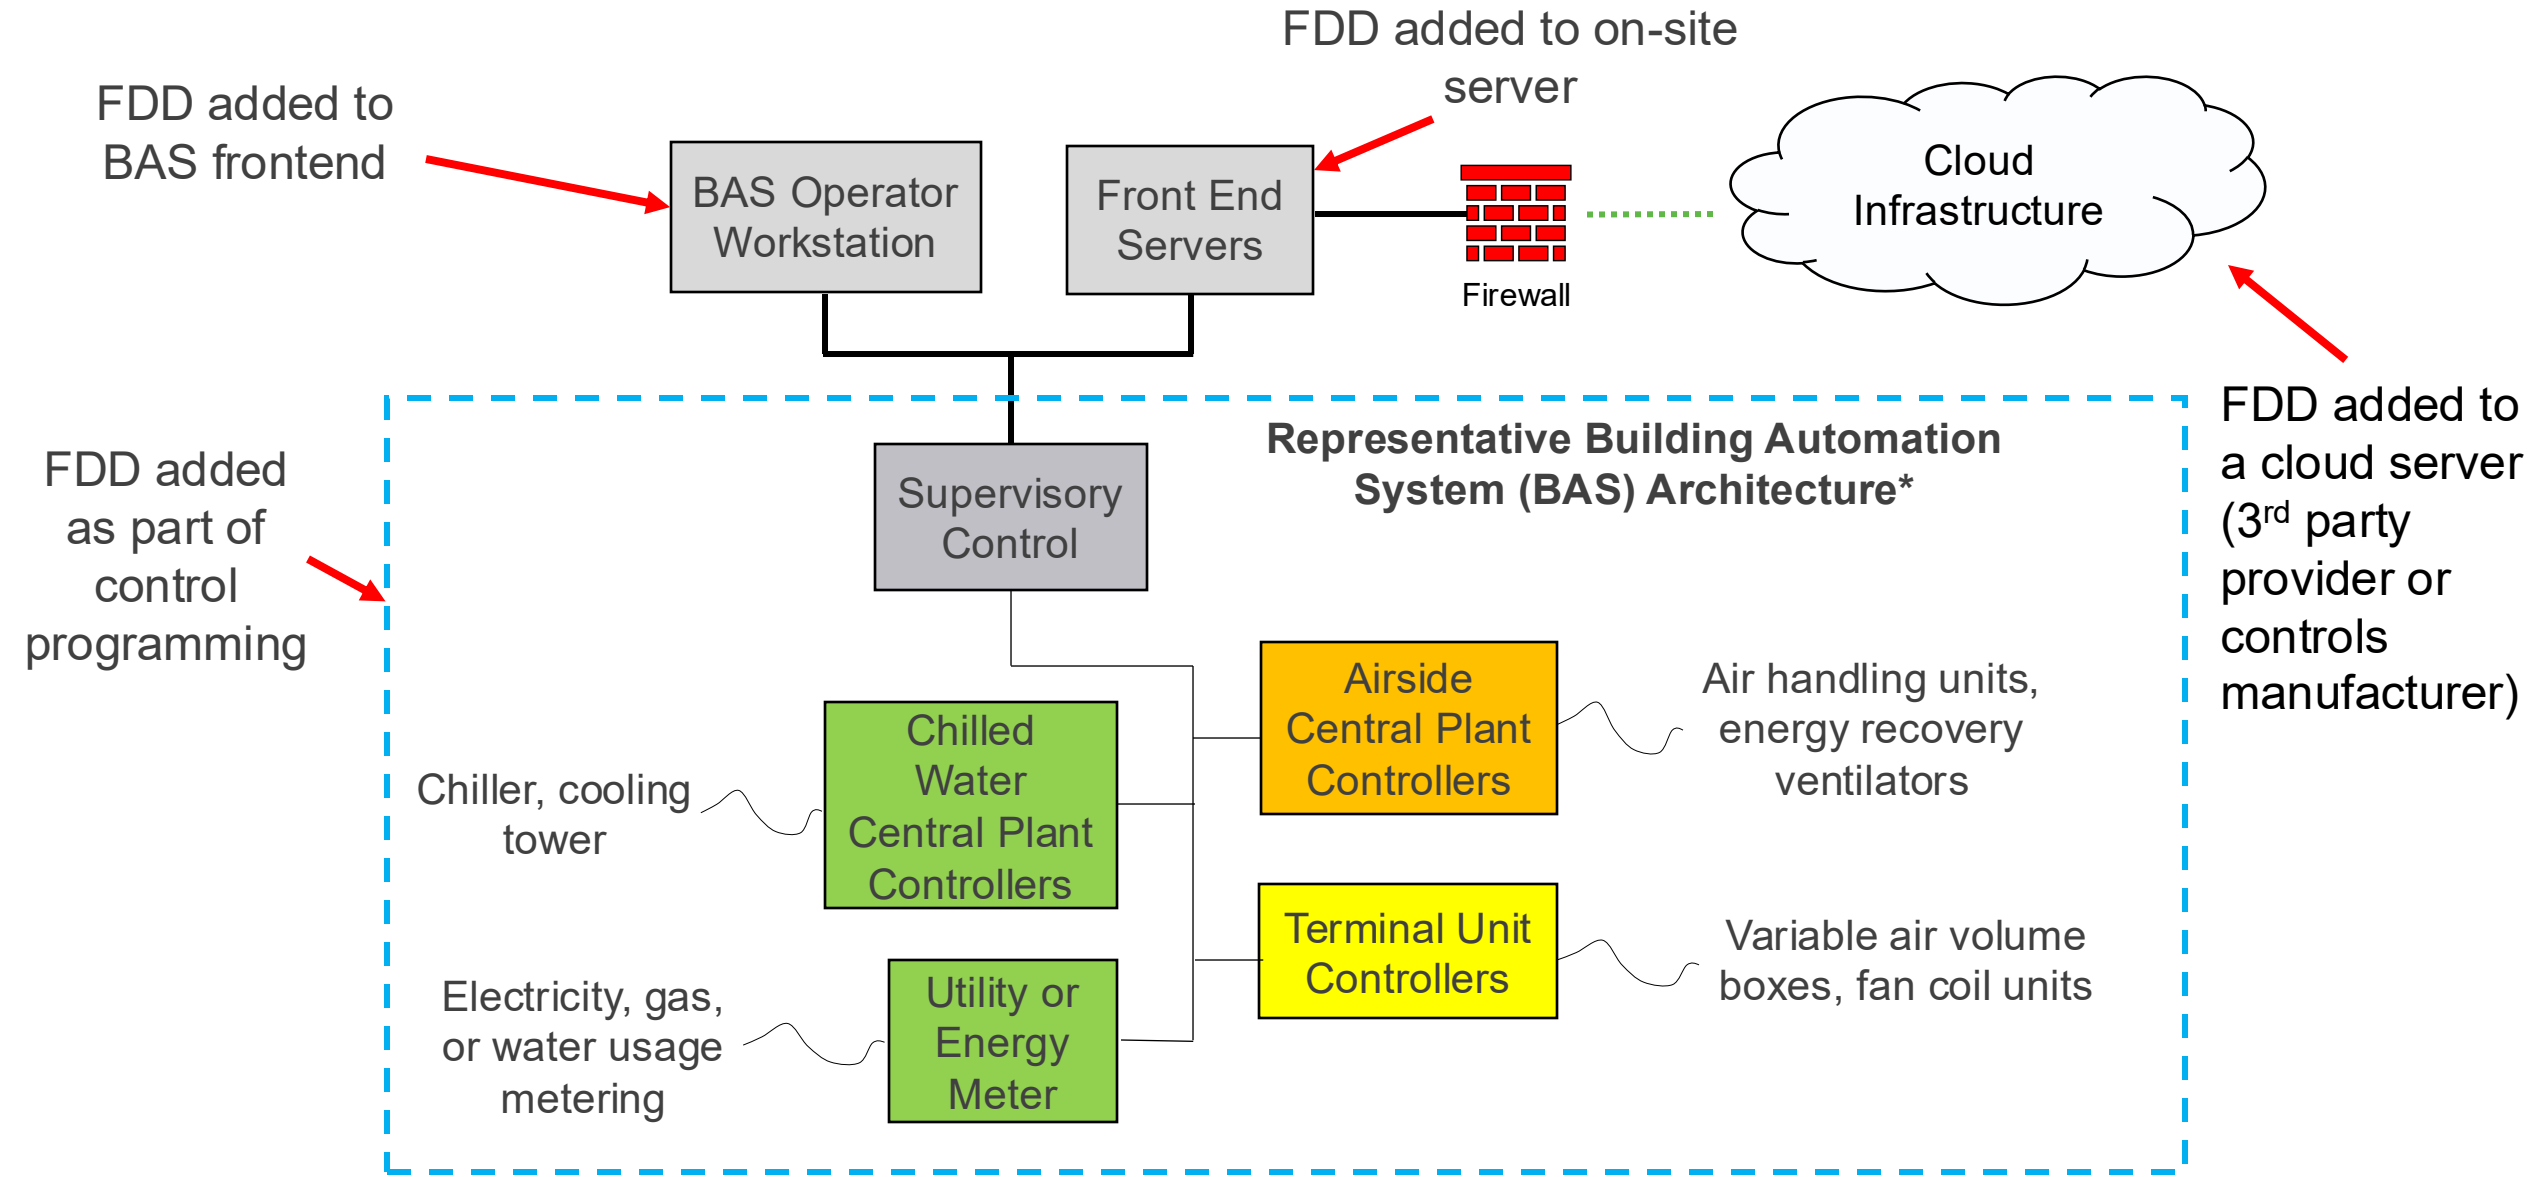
FDD added to BAS frontend

FDD added to on-site server

BAS Operator Workstation

Front End Servers

Firewall

Cloud Infrastructure

FDD added to a cloud server (3$^{rd}$ party provider or controls manufacturer)

FDD added as part of control programming

Representative Building Automation System (BAS) Architecture*

Supervisory Control

Airside Central Plant Controllers

Air handling units, energy recovery ventilators

Chiller, cooling tower

Chilled Water Central Plant Controllers

Terminal Unit Controllers

Variable air volume boxes, fan coil units

Electricity, gas, or water usage metering

Utility or Energy Meter